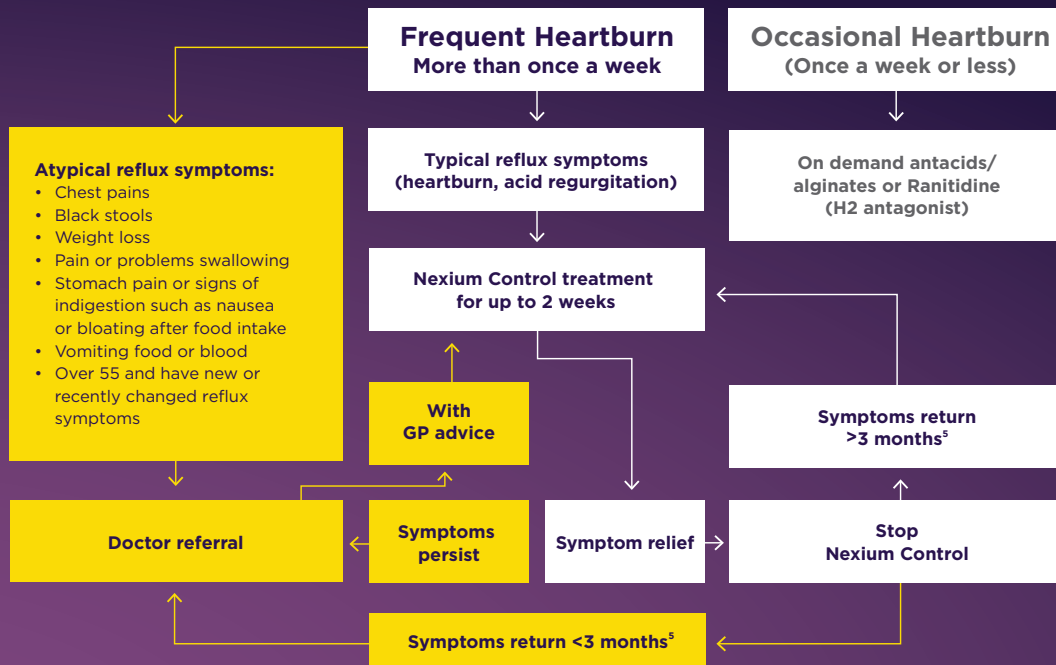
Frequent Heartburn
More than once a week

Occasional Heartburn
(Once a week or less)

Atypical reflux symptoms:
• Chest pains
• Black stools
• Weight loss
• Pain or problems swallowing
• Stomach pain or signs of indigestion such as nausea or bloating after food intake
• Vomiting food or blood
• Over 55 and have new or recently changed reflux symptoms

Typical reflux symptoms (heartburn, acid regurgitation)

On demand antacids/ alginates or Ranitidine (H2 antagonist)

Nexium Control treatment for up to 2 weeks

With GP advice

Symptoms return >3 months$^5$

Doctor referral

Symptoms persist

Symptom relief

Stop Nexium Control

Symptoms return <3 months$^5$